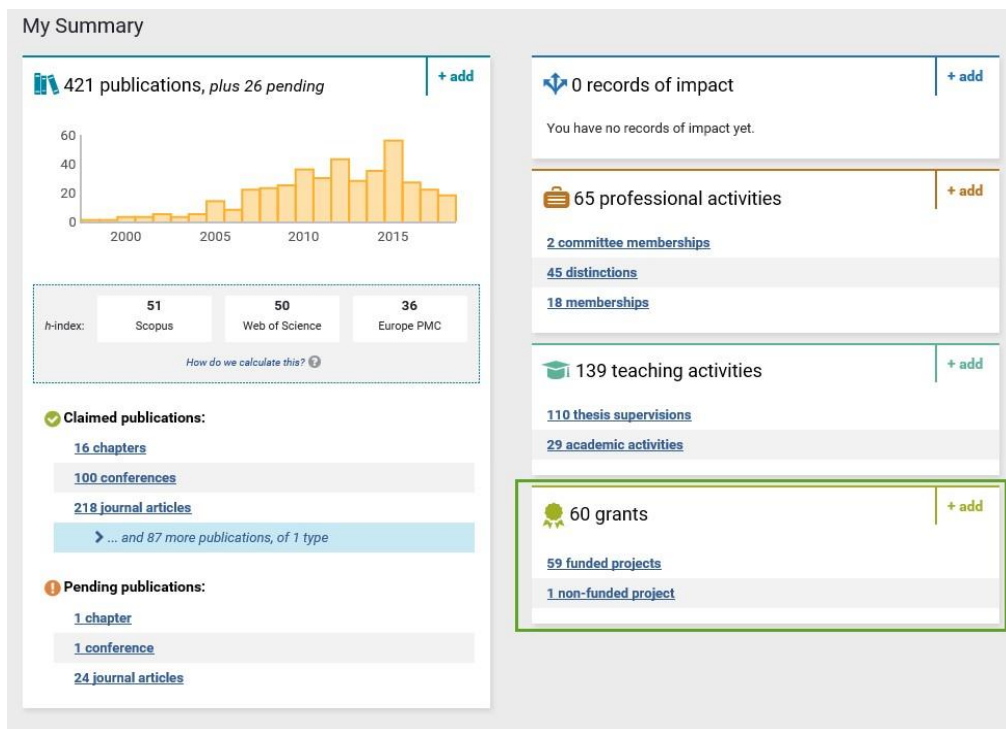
My Summary

421 publications, *plus 26 pending*

+ add

60
40
20
0
2000 2005 2010 2015

| h-index: | 51 Scopus | 50 Web of Science | 36 Europe PMC |
|---|---|---|---|

*How do we calculate this?*

Claimed publications:

16 chapters

100 conferences

218 journal articles

*... and 87 more publications, of 1 type*

Pending publications:

1 chapter

1 conference

24 journal articles

0 records of impact

+ add

You have no records of impact yet.

65 professional activities

+ add

2 committee memberships

45 distinctions

18 memberships

139 teaching activities

+ add

110 thesis supervisions

29 academic activities

60 grants

+ add

59 funded projects

1 non-funded project